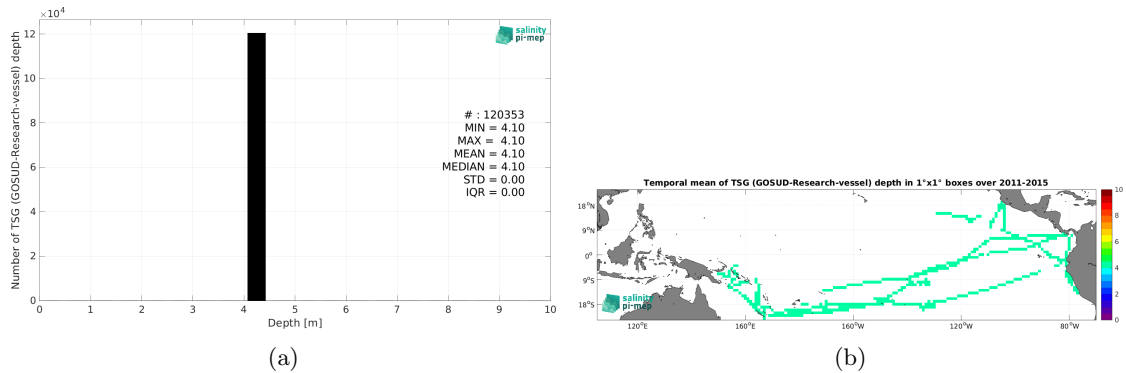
$\times 10^4$

12

10

8

6

4

2

0

Number of TSG (GOSUD-Research-vessel) depth

salinity pi-mep

# : 120353
MIN = 4.10
MAX = 4.10
MEAN = 4.10
MEDIAN = 4.10
STD = 0.00
IQR = 0.00

0 1 2 3 4 5 6 7 8 9 10

Depth [m]

(a)

Temporal mean of TSG (GOSUD-Research-vessel) depth in 1°x1° boxes over 2011-2015

18°N

9°N

0°

9°S

18°S

120°E 160°E 160°W 120°W 80°W

salinity pi-mep

10 8 6 4 2 0

(b)